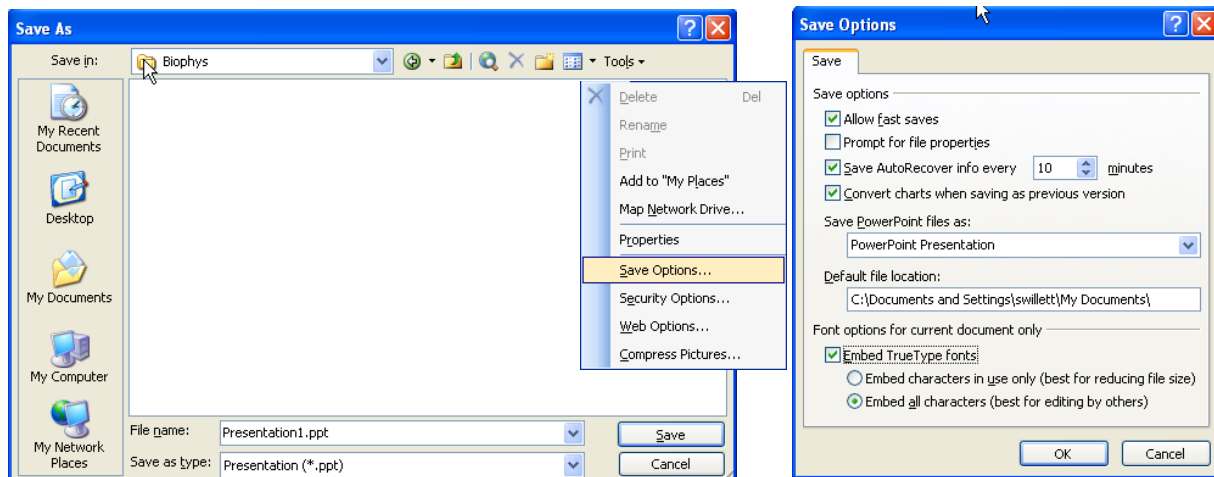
Save As

Save in: Biophys

Tools

My Recent Documents

Desktop

My Documents

My Computer

My Network Places

Delete Del
Rename
Print
Add to "My Places"
Map Network Drive...
Properties
Save Options...
Security Options...
Web Options...
Compress Pictures...

File name: Presentation1.ppt
Save as type: Presentation (*.ppt)

Save
Cancel

Save Options

Save

Save options
Allow fast saves
Prompt for file properties
Save AutoRecover info every 10 minutes
Convert charts when saving as previous version

Save PowerPoint files as:
PowerPoint Presentation

Default file location:
C:\Documents and Settings\swillett\My Documents\

Font options for current document only
Embed TrueType fonts
Embed characters in use only (best for reducing file size)
Embed all characters (best for editing by others)

OK
Cancel